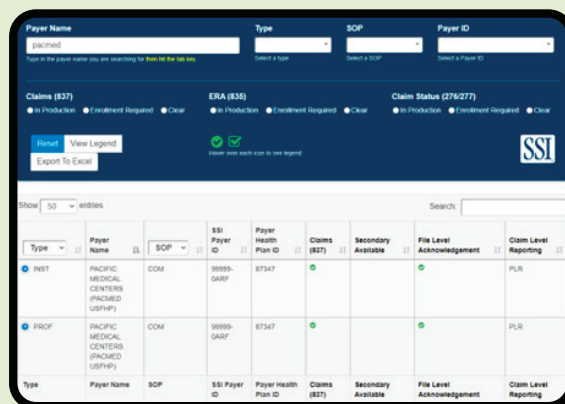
Payer Name

pacmed

Type in the payer name you are searching for then hit the tab key

Type

Select a type

SOP

Select a SOP

Payer ID

Select a Payer ID

Claims (837)

In Production Enrollment Required Clear

ERA (835)

In Production Enrollment Required Clear

Claim Status (276/277)

In Production Enrollment Required Clear

Reset View Legend

Export To Excel

Hover over each icon to see legend

SSI

Show 50 entries

Search:

| Type | Payer Name | SOP | SSI Payer ID | Payer Health Plan ID | Claims (837) | Secondary Available | File Level Acknowledgement | Claim Level Reporting |
|---|---|---|---|---|---|---|---|---|
| INST | PACIFIC MEDICAL CENTERS (PACMED USFHP) | COM | 99999-0ARF | 87347 | ✓ | | ✓ | PLR |
| PROF | PACIFIC MEDICAL CENTERS (PACMED USFHP) | COM | 99999-0ARF | 87347 | ✓ | | ✓ | PLR |
| Type | Payer Name | SOP | SSI Payer ID | Payer Health Plan ID | Claims (837) | Secondary Available | File Level Acknowledgement | Claim Level Reporting |